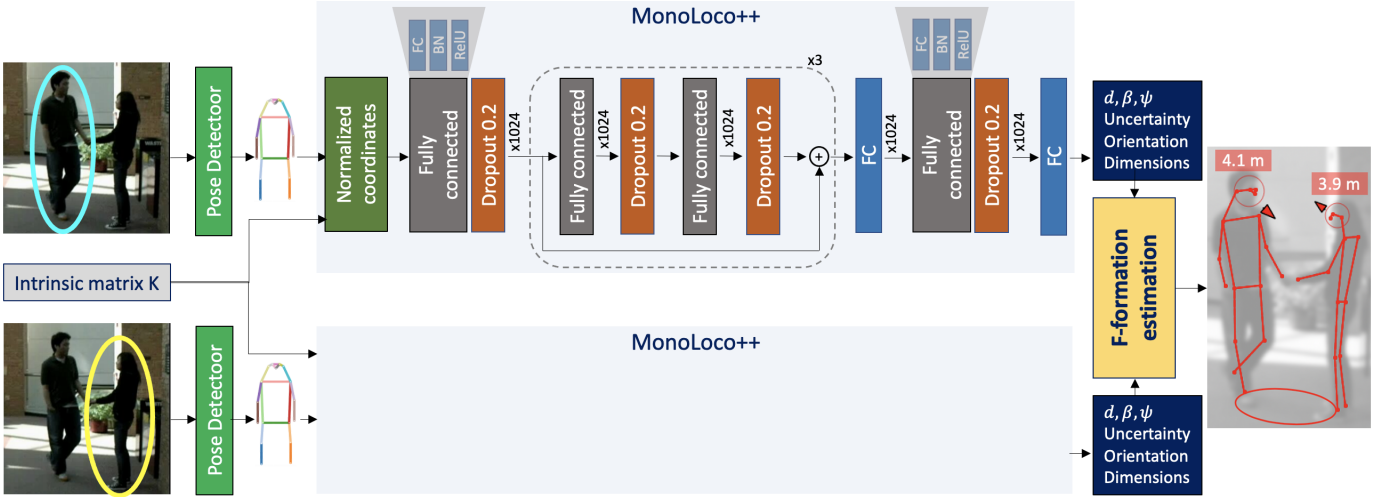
MonoLoco++

FC BN ReIU

x3

FC BN ReIU

Pose Detectoor

Normalized coordinates

Fully connected

Dropout 0.2

x1024

Fully connected

x1024

Dropout 0.2

Fully connected

x1024

Dropout 0.2

$+$

FC

x1024

Fully connected

Dropout 0.2

x1024

FC

$d, \beta, \psi$
Uncertainty
Orientation
Dimensions

4.1 m

3.9 m

F-formation estimation

Intrinsic matrix K

MonoLoco++

Pose Detectoor

$d, \beta, \psi$
Uncertainty
Orientation
Dimensions